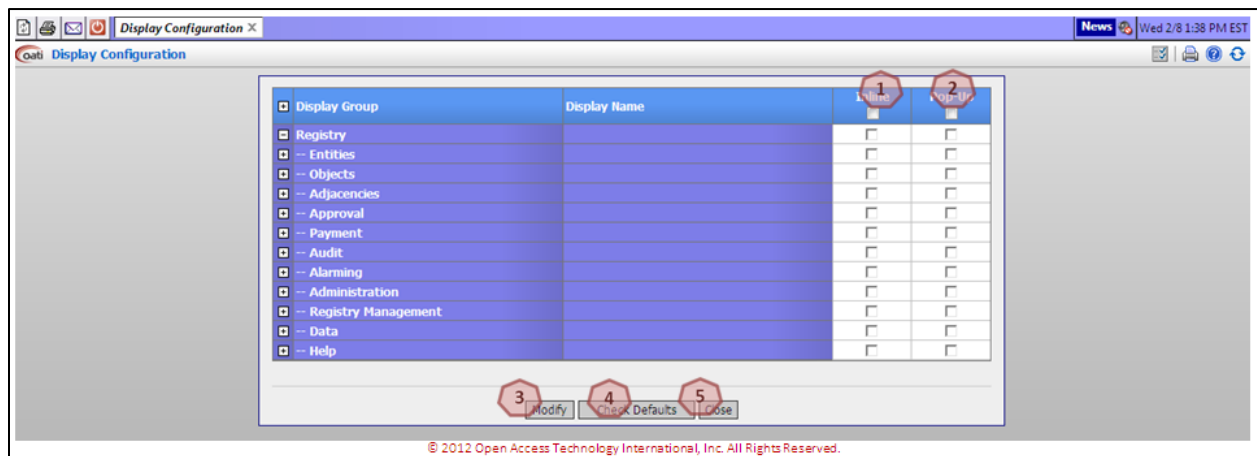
Display Configuration ×

News Wed 2/8 1:38 PM EST

oati Display Configuration

| Display Group | Display Name | 1 Inline | 2 Pop-Up |
|---|---|---|---|
| Registry | | | |
| -- Entities | | | |
| -- Objects | | | |
| -- Adjacencies | | | |
| -- Approval | | | |
| -- Payment | | | |
| -- Audit | | | |
| -- Alarming | | | |
| -- Administration | | | |
| -- Registry Management | | | |
| -- Data | | | |
| -- Help | | | |

3 Modify 4 Check Defaults 5 Close

© 2012 Open Access Technology International, Inc. All Rights Reserved.